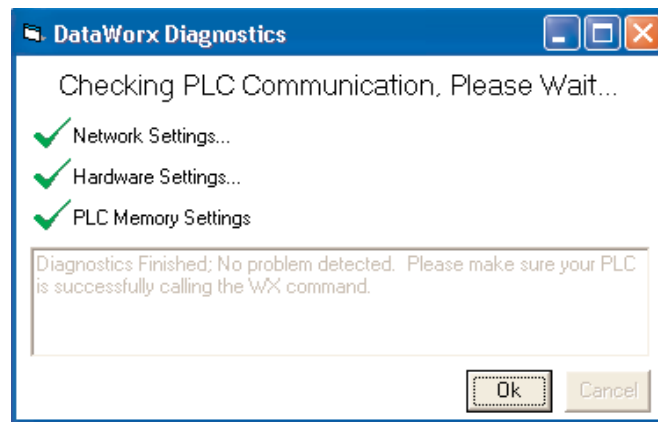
DataWorx Diagnostics

Checking PLC Communication, Please Wait...

Network Settings...

Hardware Settings...

PLC Memory Settings

Diagnostics Finished; No problem detected. Please make sure your PLC is successfully calling the WX command.

Ok

Cancel